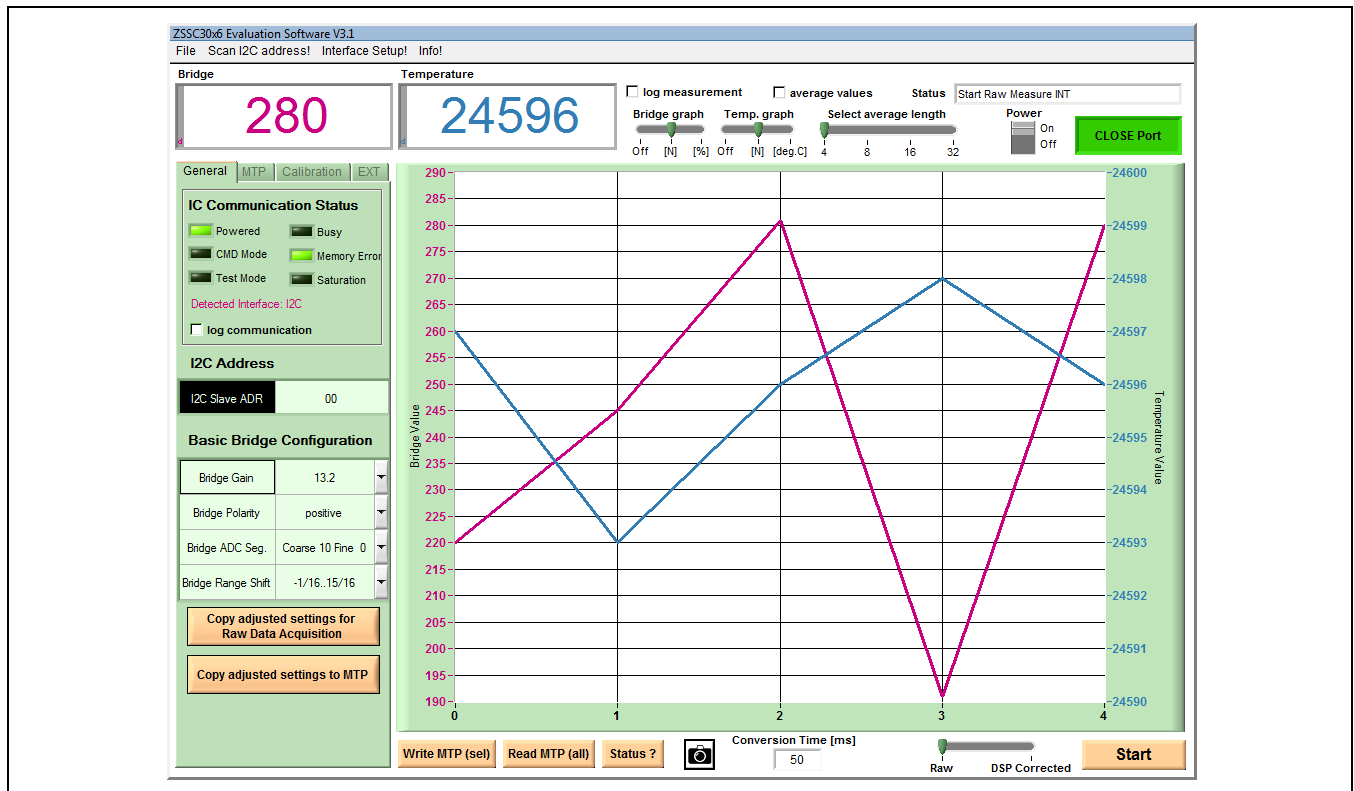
ZSSC30x6 Evaluation Software V3.1

File Scan I2C address! Interface Setup! Info!

Bridge

280

Temperature

24596

log measurement

average values

Status

Start Raw Measure INT

Bridge graph

Off [N] [%]

Temp. graph

Off [N] [deg.C]

Select average length

4 8 16 32

Power

On

Off

CLOSE Port

General MTP Calibration EXT

IC Communication Status

Powered

Busy

CMD Mode

Memory Error

Test Mode

Saturation

Detected Interface: I2C

log communication

I2C Address

I2C Slave ADR | 00

Basic Bridge Configuration

| Bridge Gain | 13.2 |
|---|---|
| Bridge Polarity | positive |
| Bridge ADC Seg. | Coarse 10 Fine 0 |
| Bridge Range Shift | -1/16..15/16 |

Copy adjusted settings for Raw Data Acquisition

Copy adjusted settings to MTP

Bridge Value

290 285 280 275 270 265 260 255 250 245 240 235 230 225 220 215 210 205 200 195 190

Temperature Value

24600 24599 24598 24597 24596 24595 24594 24593 24592 24591 24590

0 1 2 3 4

Write MTP (sel)

Read MTP (all)

Status ?

Conversion Time [ms]

50

Raw

DSP Corrected

Start